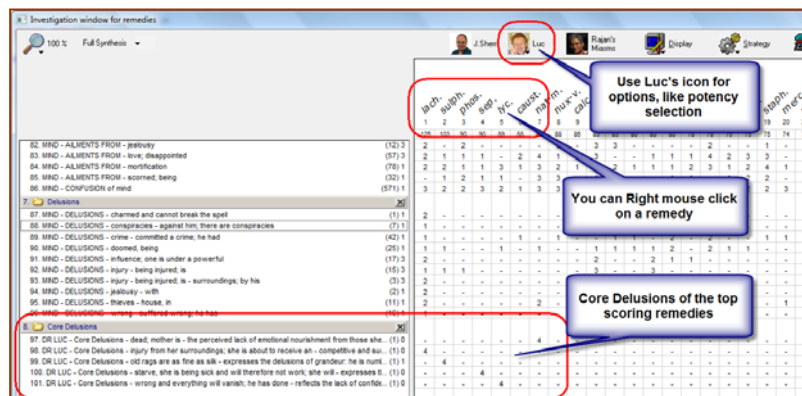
Investigation window for remedies

100 %   Full Synthesis

J.Sher   Luc   Rajan's Miasms   Display   Strategy

lach.  sulph.  phos.  sep.  lyc.  caust.  nat-m.  nux-v.  calc.  staph.  merc.

1  2  3  4  5  6  7  8  9  19  20

Use Luc's icon for options, like potency selection

You can Right mouse click on a remedy

Core Delusions of the top scoring remedies

82. MIND - AILMENTS FROM - jealousy (12) 3
83. MIND - AILMENTS FROM - love; disappointed (57) 3
84. MIND - AILMENTS FROM - mortification (78) 1
85. MIND - AILMENTS FROM - scorned; being (32) 1
86. MIND - CONFUSION of mind (571) 1

7. Delusions

87. MIND - DELUSIONS - charmed and cannot break the spell (1) 1
88. MIND - DELUSIONS - conspiracies - against him; there are conspiracies (7) 1
89. MIND - DELUSIONS - crime - committed a crime; he had (42) 1
90. MIND - DELUSIONS - doomed, being (25) 1
91. MIND - DELUSIONS - influence; one is under a powerful (17) 3
92. MIND - DELUSIONS - injury - being injured; is (15) 3
93. MIND - DELUSIONS - injury - being injured; is - surroundings; by his (3) 3
94. MIND - DELUSIONS - jealousy - with (2) 1
95. MIND - DELUSIONS - thieves - house, in (11) 1
96. MIND - DELUSIONS - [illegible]

8. Core Delusions

97. DR LUC - Core Delusions - dead; mother is - the perceived lack of emotional nourishment from those she... (1) 0
98. DR LUC - Core Delusions - injury from her surroundings; she is about to receive an - competitive and su... (1) 0
99. DR LUC - Core Delusions - old rags are as fine as silk - expresses the delusions of grandeur: he is numi... (1) 0
100. DR LUC - Core Delusions - starve, she is being sick and will therefore not work; she will - expresses t... (1) 0
101. DR LUC - Core Delusions - wrong and everything will vanish; he has done - reflects the lack of confide... (1) 0